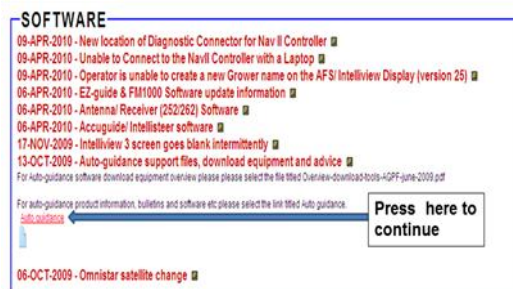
SOFTWARE

09-APR-2010 - New location of Diagnostic Connector for Nav II Controller
09-APR-2010 - Unable to Connect to the NavII Controller with a Laptop
09-APR-2010 - Operator is unable to create a new Grower name on the AFS/ Intelliview Display (version 25)
06-APR-2010 - EZ-guide & FM1000 Software update information
06-APR-2010 - Antenna/ Receiver (252/262) Software
06-APR-2010 - Accuguide/ Intellisteer software
17-NOV-2009 - Intelliview 3 screen goes blank intermittently
13-OCT-2009 - Auto-guidance support files, download equipment and advice

For Auto-guidance software download equipment overview please please select the file titled Overview-download-tools-AGPF-june-2009.pdf

For auto-guidance product information, bulletins and software etc please select the link titled Auto guidance.
Auto guidance

Press here to continue

06-OCT-2009 - Omnistar satellite change